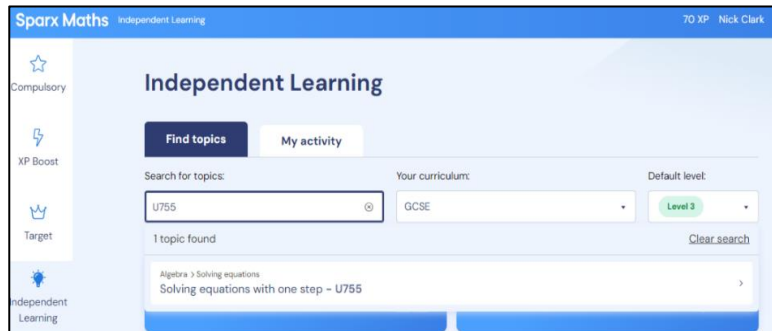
Sparx Maths Independent Learning 70 XP Nick Clark

Compulsory

XP Boost

Target

Independent Learning

Independent Learning

Find topics

My activity

Search for topics:

U755

Your curriculum:

GCSE

Default level:

Level 3

1 topic found

Clear search

Algebra > Solving equations

Solving equations with one step – U755